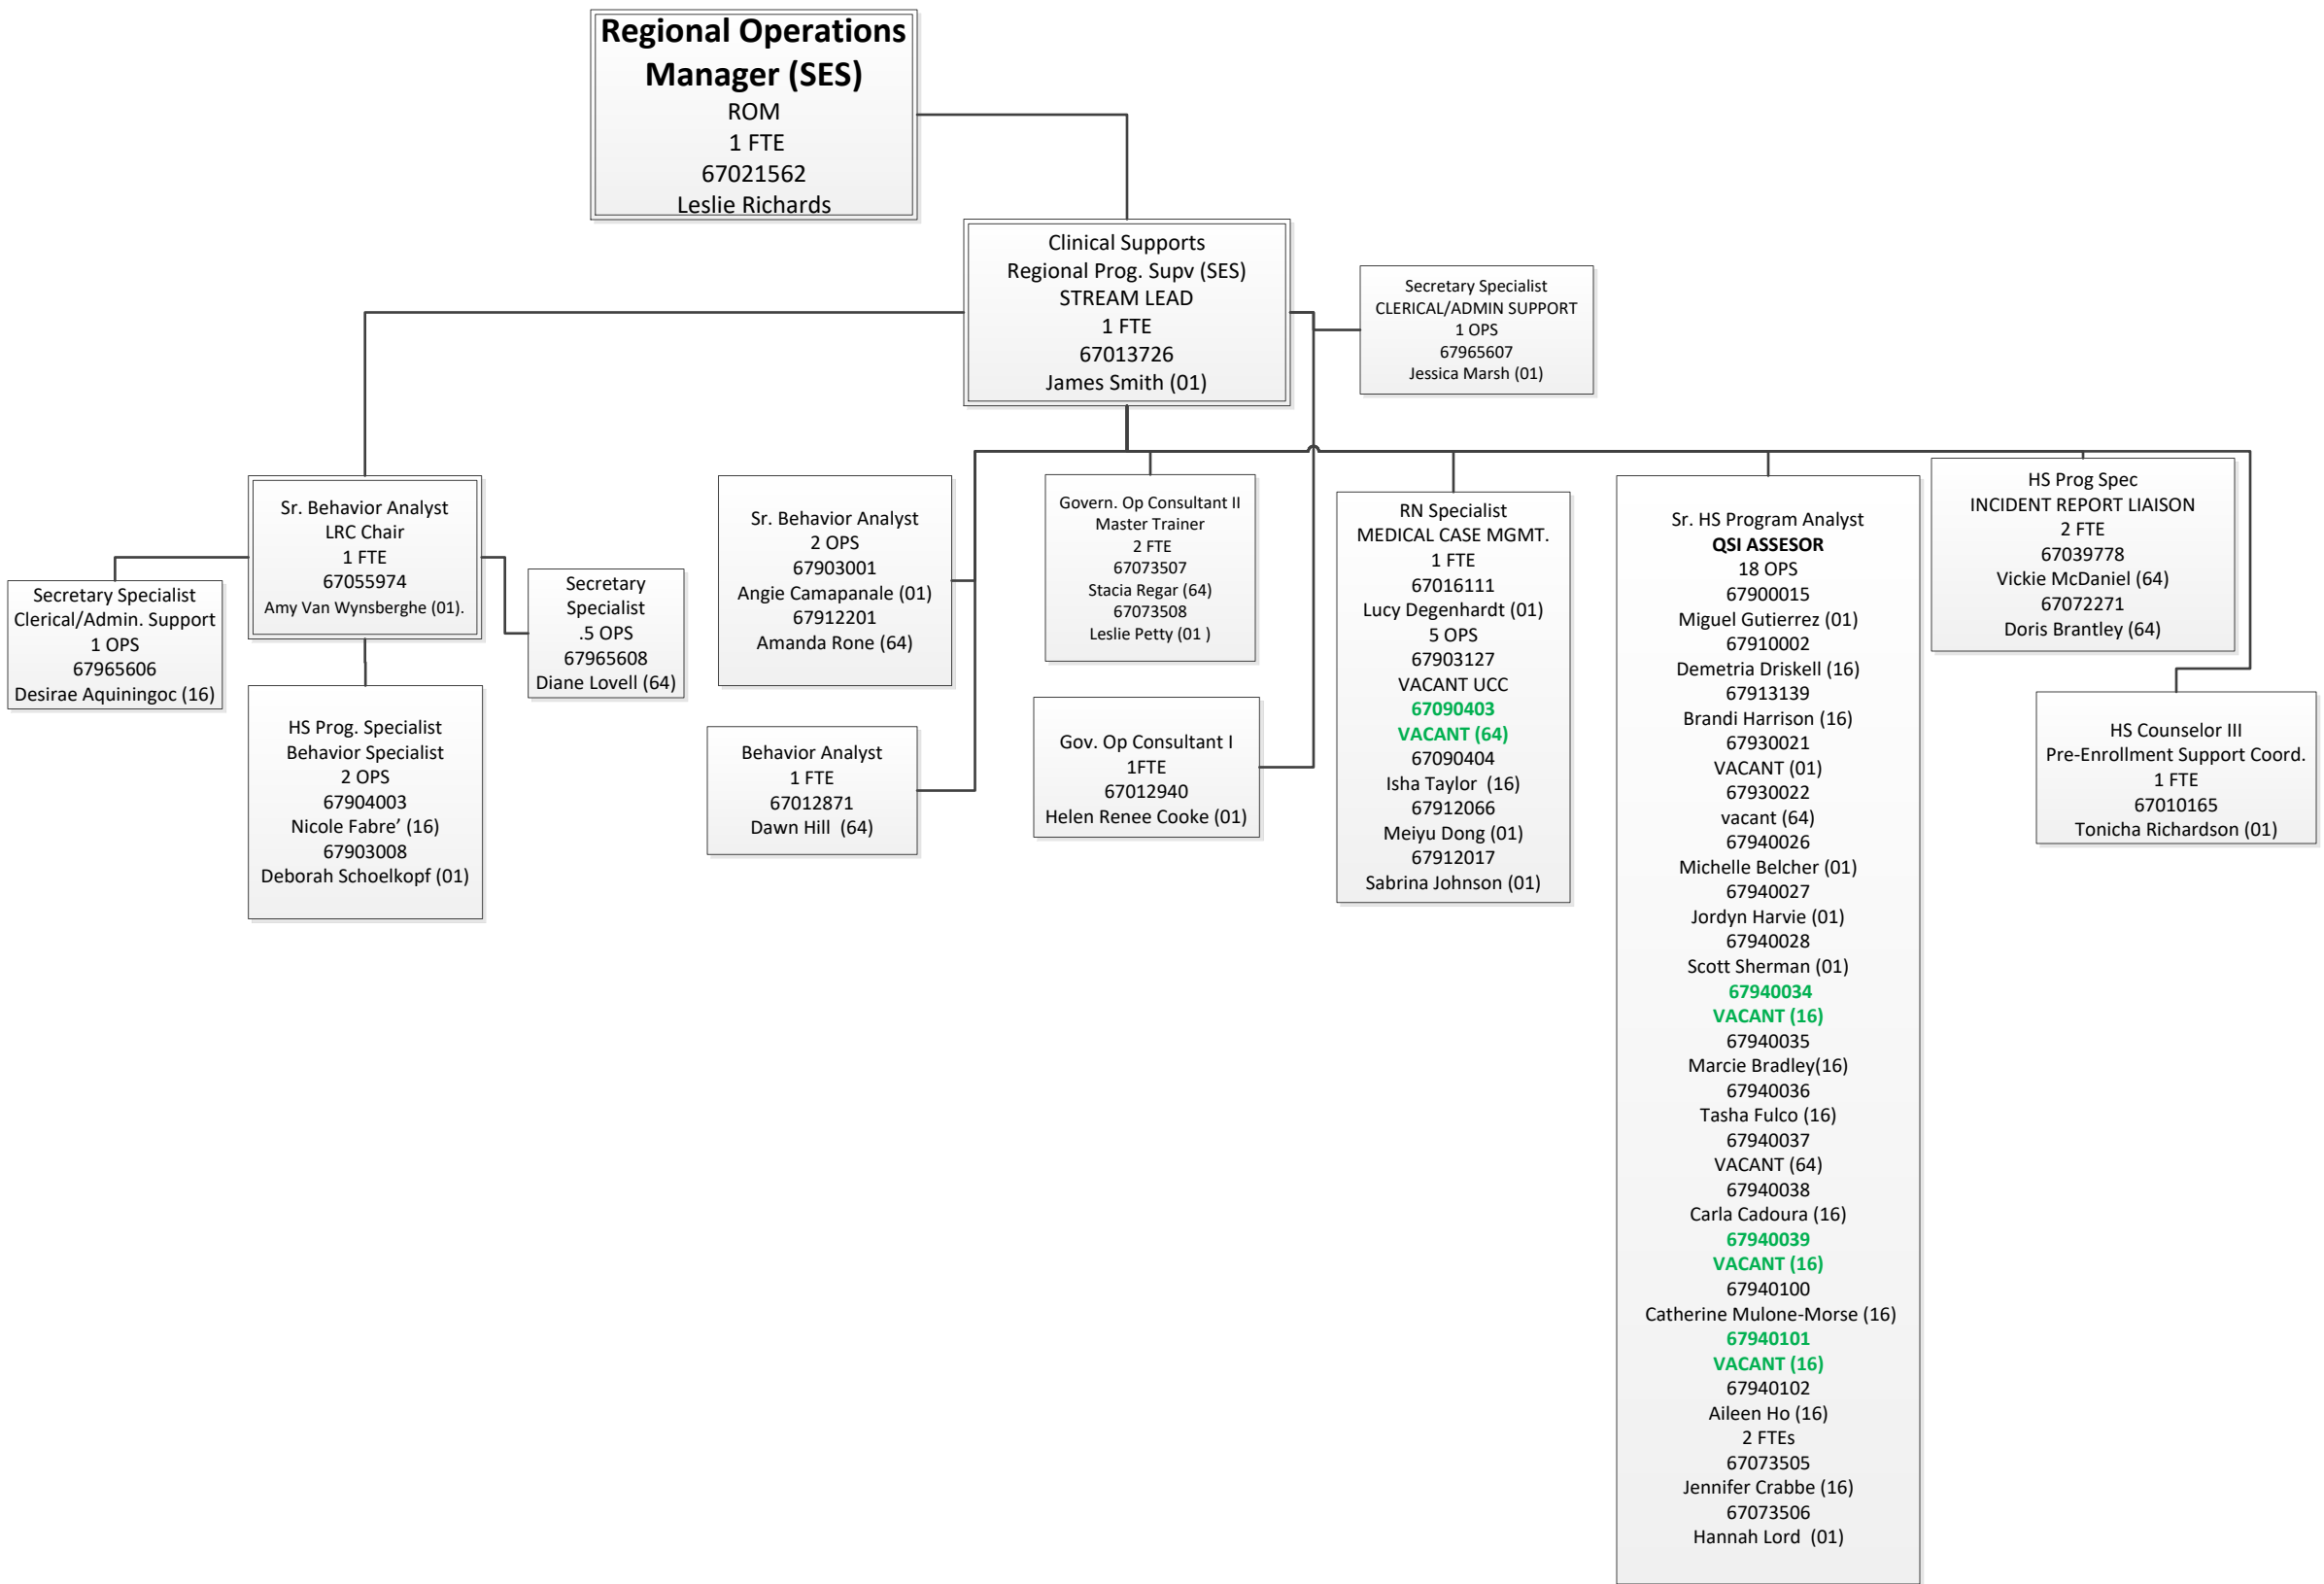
Regional Operations Manager (SES)
ROM
1 FTE
67021562
Leslie Richards

Clinical Supports
Regional Prog. Supv (SES)
STREAM LEAD
1 FTE
67013726
James Smith (01)

Secretary Specialist
CLERICAL/ADMIN SUPPORT
1 OPS
67965607
Jessica Marsh (01)

Secretary Specialist
Clerical/Admin. Support
1 OPS
67965606
Desirae Aquiningoc (16)

Sr. Behavior Analyst
LRC Chair
1 FTE
67055974
Amy Van Wynsberghe (01).

Secretary Specialist
.5 OPS
67965608
Diane Lovell (64)

HS Prog. Specialist
Behavior Specialist
2 OPS
67904003
Nicole Fabre' (16)
67903008
Deborah Schoelkopf (01)

Sr. Behavior Analyst
2 OPS
67903001
Angie Camapanale (01)
67912201
Amanda Rone (64)

Behavior Analyst
1 FTE
67012871
Dawn Hill (64)

Govern. Op Consultant II
Master Trainer
2 FTE
67073507
Stacia Regar (64)
67073508
Leslie Petty (01 )

Gov. Op Consultant I
1FTE
67012940
Helen Renee Cooke (01)

RN Specialist
MEDICAL CASE MGMT.
1 FTE
67016111
Lucy Degenhardt (01)
5 OPS
67903127
VACANT UCC
67090403
VACANT (64)
67090404
Isha Taylor (16)
67912066
Meiyu Dong (01)
67912017
Sabrina Johnson (01)

Sr. HS Program Analyst
QSI ASSESOR
18 OPS
67900015
Miguel Gutierrez (01)
67910002
Demetria Driskell (16)
67913139
Brandi Harrison (16)
67930021
VACANT (01)
67930022
vacant (64)
67940026
Michelle Belcher (01)
67940027
Jordyn Harvie (01)
67940028
Scott Sherman (01)
67940034
VACANT (16)
67940035
Marcie Bradley(16)
67940036
Tasha Fulco (16)
67940037
VACANT (64)
67940038
Carla Cadoura (16)
67940039
VACANT (16)
67940100
Catherine Mulone-Morse (16)
67940101
VACANT (16)
67940102
Aileen Ho (16)
2 FTEs
67073505
Jennifer Crabbe (16)
67073506
Hannah Lord (01)

HS Prog Spec
INCIDENT REPORT LIAISON
2 FTE
67039778
Vickie McDaniel (64)
67072271
Doris Brantley (64)

HS Counselor III
Pre-Enrollment Support Coord.
1 FTE
67010165
Tonicha Richardson (01)